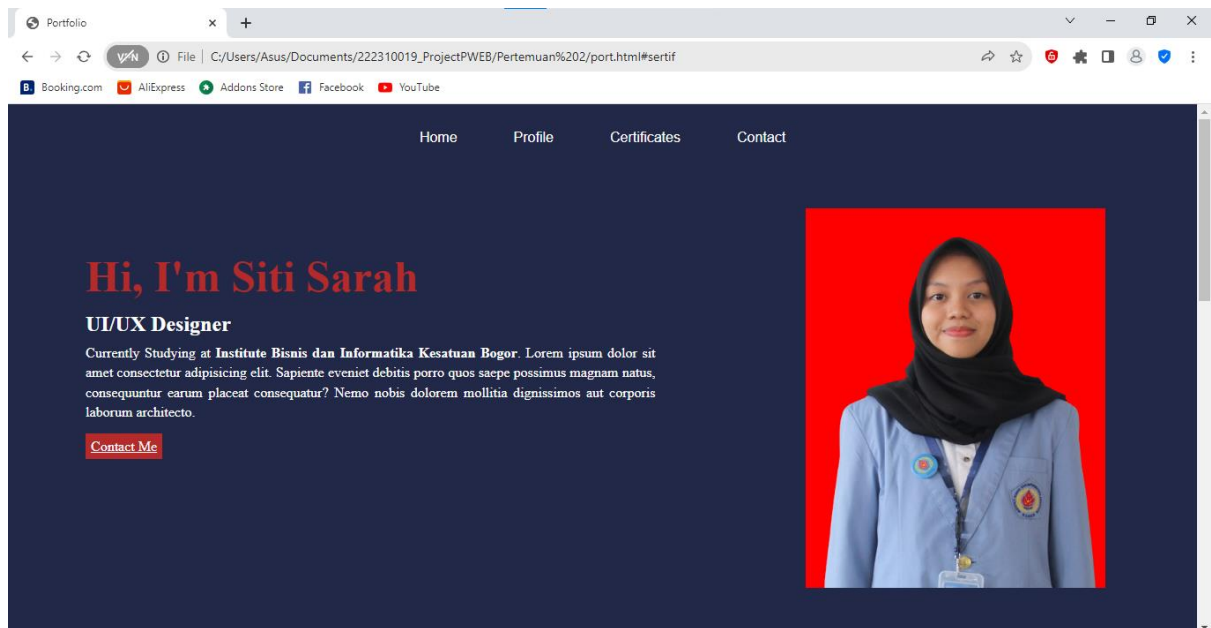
Portfolio

File | C:/Users/Asus/Documents/222310019_ProjectPWEB/Pertemuan%202/port.html#sertif

Booking.com AliExpress Addons Store Facebook YouTube

Home Profile Certificates Contact

Hi, I'm Siti Sarah

UI/UX Designer

Currently Studying at **Institute Bisnis dan Informatika Kesatuan Bogor**. Lorem ipsum dolor sit amet consectetur adipisicing elit. Sapiente eveniet debitis porro quos saepe possimus magnam natus, consequuntur earum placeat consequatur? Nemo nobis dolorem mollitia dignissimos aut corporis laborum architecto.

Contact Me